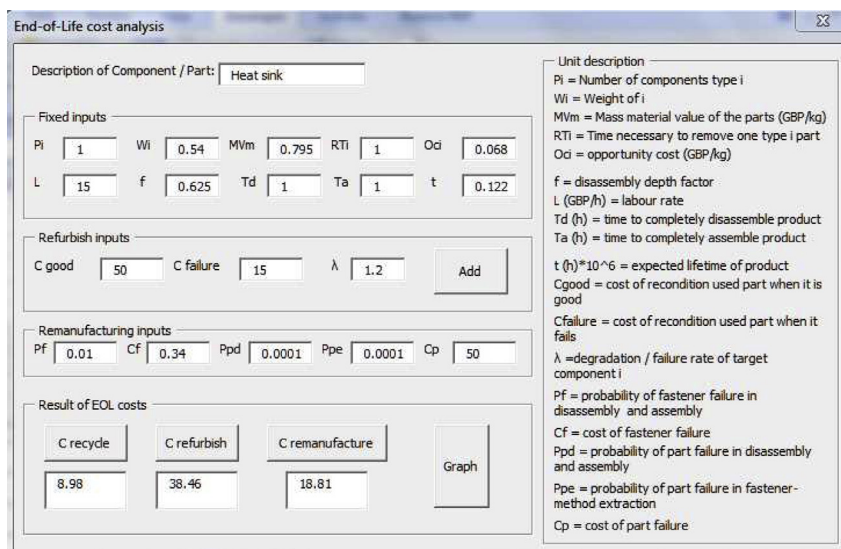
End-of-Life cost analysis

Description of Component / Part: Heat sink

Fixed inputs

Pi 1 Wi 0.54 MVm 0.795 RTi 1 Oci 0.068

L 15 f 0.625 Td 1 Ta 1 t 0.122

Refurbish inputs

C good 50 C failure 15 λ 1.2 Add

Remanufacturing inputs

Pf 0.01 Cf 0.34 Ppd 0.0001 Ppe 0.0001 Cp 50

Result of EOL costs

C recycle C refurbish C remanufacture Graph

8.98 38.46 18.81

Unit description

Pi = Number of components type i

Wi = Weight of i

MVm = Mass material value of the parts (GBP/kg)

RTi = Time necessary to remove one type i part

Oci = opportunity cost (GBP/kg)

f = disassembly depth factor

L (GBP/h) = labour rate

Td (h) = time to completely disassemble product

Ta (h) = time to completely assemble product

t (h)*10^6 = expected lifetime of product

Cgood = cost of recondition used part when it is good

Cfailure = cost of recondition used part when it fails

λ =degradation / failure rate of target component i

Pf = probability of fastener failure in disassembly and assembly

Cf = cost of fastener failure

Ppd = probability of part failure in disassembly and assembly

Ppe = probability of part failure in fastener-method extraction

Cp = cost of part failure